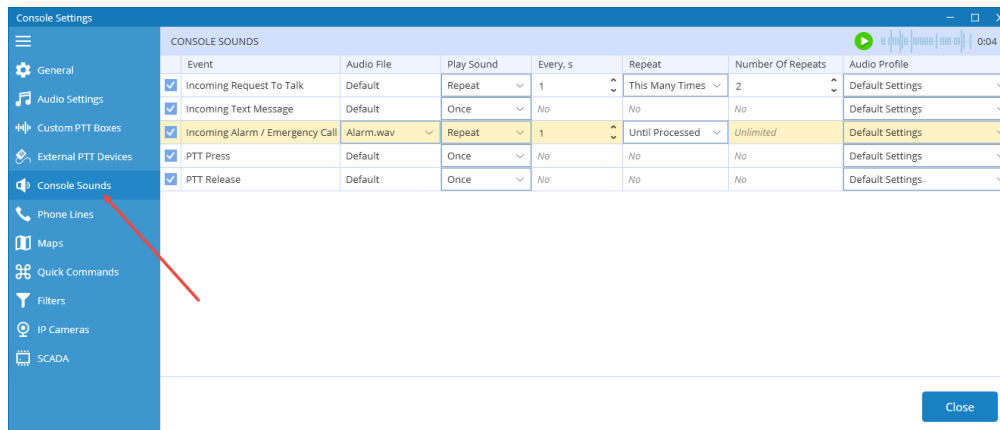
Console Settings

General
Audio Settings
Custom PTT Boxes
External PTT Devices
Console Sounds
Phone Lines
Maps
Quick Commands
Filters
IP Cameras
SCADA

CONSOLE SOUNDS

0:04

| | Event | Audio File | Play Sound | Every, s | Repeat | Number Of Repeats | Audio Profile |
|---|---|---|---|---|---|---|---|
| ✓ | Incoming Request To Talk | Default | Repeat | 1 | This Many Times | 2 | Default Settings |
| ✓ | Incoming Text Message | Default | Once | No | No | No | Default Settings |
| ✓ | Incoming Alarm / Emergency Call | Alarm.wav | Repeat | 1 | Until Processed | Unlimited | Default Settings |
| ✓ | PTT Press | Default | Once | No | No | No | Default Settings |
| ✓ | PTT Release | Default | Once | No | No | No | Default Settings |

Close